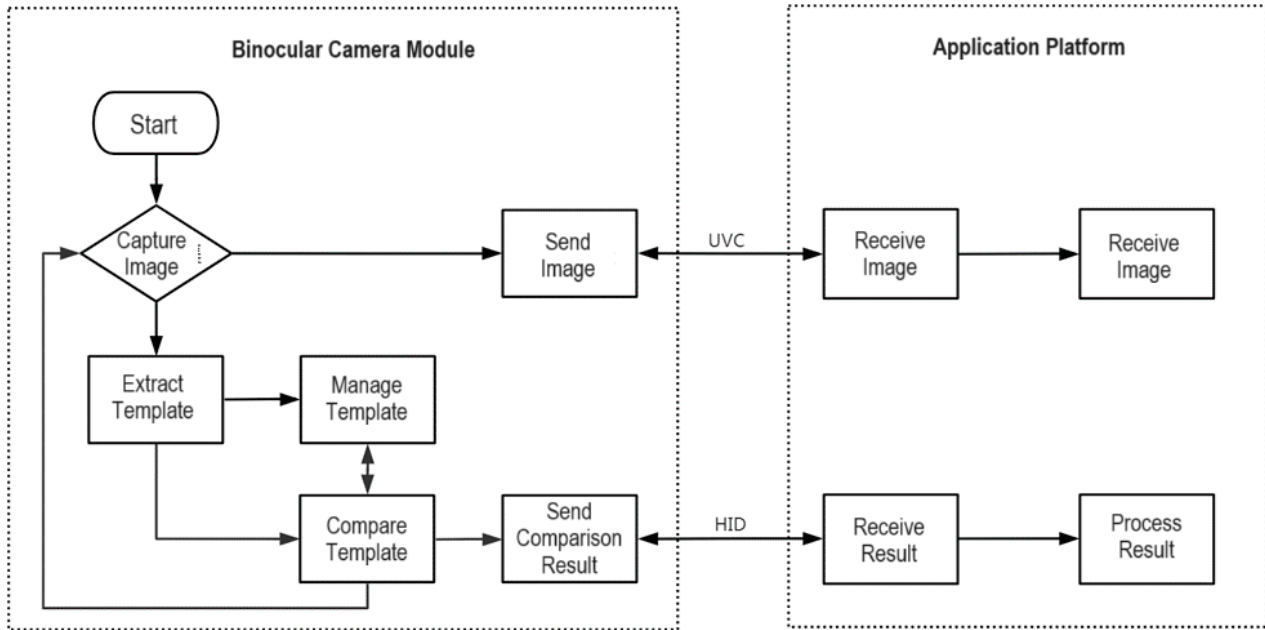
Binocular Camera Module

Application Platform

Start

Capture Image

Send Image

UVC

Receive Image

Receive Image

Extract Template

Manage Template

Compare Template

Send Comparison Result

HID

Receive Result

Process Result